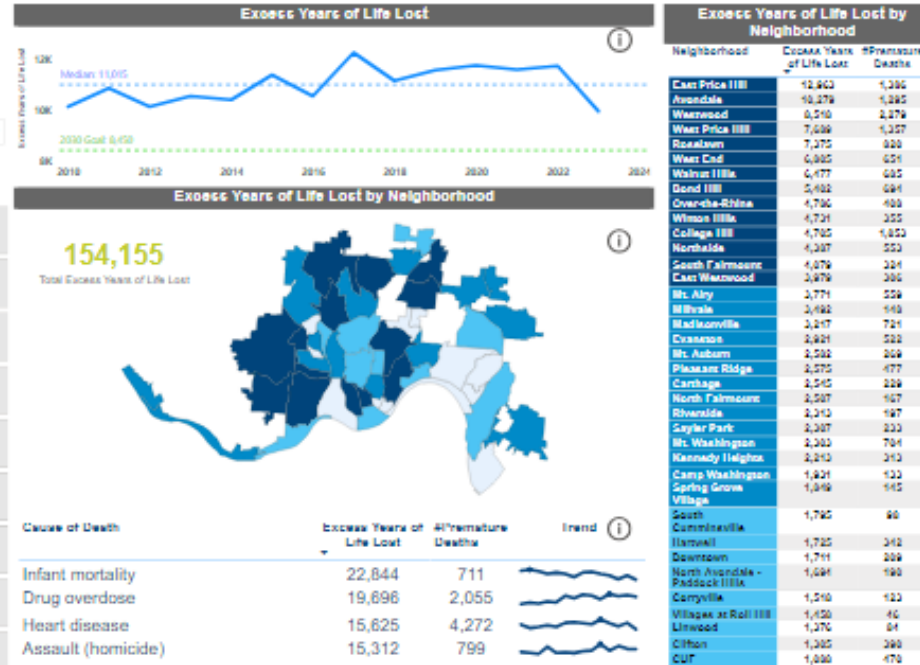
Excess Years of Life Lost

Excess Years of Life Lost

12K

10K

8K

Median: 11,015

2030 Goal: 8,450

2010 2012 2014 2016 2018 2020 2022 2024

Excess Years of Life Lost by Neighborhood

154,155
Total Excess Years of Life Lost

| Cause of Death | Excess Years of Life Lost | #Premature Deaths | Trend |
|---|---|---|---|
| Infant mortality | 22,844 | 711 | |
| Drug overdose | 19,696 | 2,055 | |
| Heart disease | 15,625 | 4,272 | |
| Assault (homicide) | 15,312 | 799 | |

Excess Years of Life Lost by Neighborhood

| Neighborhood | Excess Years of Life Lost | #Premature Deaths |
|---|---|---|
| East Price Hill | 12,863 | 1,386 |
| Avondale | 10,279 | 1,285 |
| Westwood | 8,510 | 2,379 |
| West Price Hill | 7,689 | 1,357 |
| Roselawn | 7,375 | 888 |
| West End | 6,885 | 651 |
| Walnut Hills | 6,477 | 685 |
| Bond Hill | 5,482 | 691 |
| Over-the-Rhine | 4,786 | 488 |
| Winton Hills | 4,731 | 355 |
| College Hill | 4,705 | 1,053 |
| Northside | 4,307 | 553 |
| South Fairmount | 4,079 | 384 |
| East Westwood | 3,879 | 386 |
| Mt. Airy | 3,771 | 558 |
| Millvale | 3,492 | 149 |
| Madisonville | 3,217 | 721 |
| Evanston | 2,821 | 528 |
| Mt. Auburn | 2,588 | 388 |
| Pleasant Ridge | 2,575 | 477 |
| Carthage | 2,545 | 289 |
| North Fairmount | 2,507 | 167 |
| Riverside | 2,313 | 187 |
| Sayler Park | 2,307 | 233 |
| Mt. Washington | 2,303 | 704 |
| Kennedy Heights | 2,213 | 313 |
| Camp Washington | 1,831 | 133 |
| Spring Grove Village | 1,849 | 145 |
| South Cumminsville | 1,795 | 98 |
| Hartwell | 1,725 | 342 |
| Downtown | 1,711 | 209 |
| North Avondale - Paddock Hills | 1,591 | 198 |
| Corryville | 1,510 | 133 |
| Villages at Roll Hill | 1,450 | 46 |
| Linwood | 1,376 | 84 |
| Clifton | 1,305 | 398 |
| CUF | 1,080 | 479 |